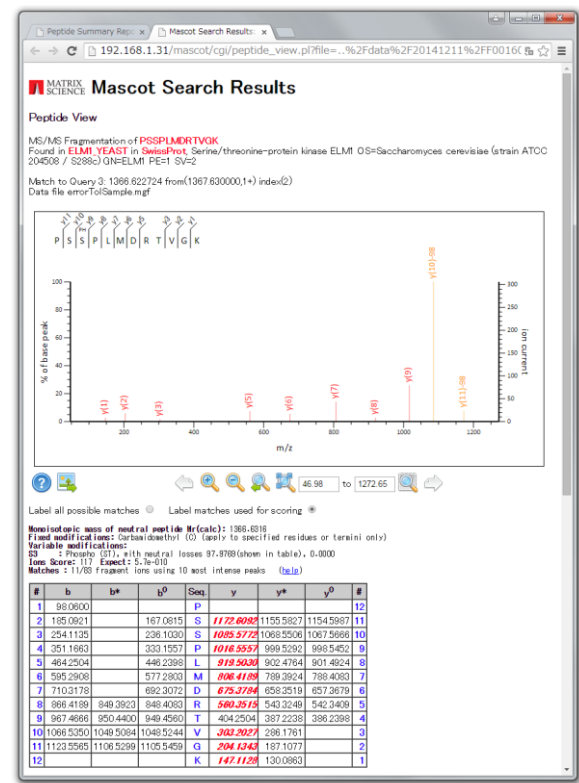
Peptide Summary Rep ×
Mascot Search Results ×

192.168.1.31/mascot/cgi/peptide_view.pl?file=...%2Fdata%2F20141211%2FF0016(

MATRIX SCIENCE Mascot Search Results

Peptide View

MS/MS Fragmentation of PSSPLMDRTVGK
Found in ELM1_YEAST in SwissProt, Serine/threonine-protein kinase ELM1 OS=Saccharomyces cerevisiae (strain ATCC 204508 / S288c) GN=ELM1 PE=1 SV=2

Match to Query 3: 1366.622724 from(1367.630000,1+) index(2)
Data file errorTolSample.mgf

P S S P L M D R T V G K

% of base peak
Ion current
m/z

y(1) y(2) y(3) y(5) y(6) y(7) y(8) y(9) y(10)-98 y(11)-98

0 200 400 600 800 1000 1200
0 20 40 60 80 100
0 50 100 150 200 250 300

46.98 to 1272.65

Label all possible matches Label matches used for scoring

Monoisotopic mass of neutral peptide Mr(calc): 1366.6316
Fixed modifications: Carbamidomethyl (C) (apply to specified residues or termini only)
Variable modifications:
S3 : Phospho (ST), with neutral losses 97.9769(shown in table), 0.0000
Ions Score: 117 Expect: 5.7e-010
Matches : 11/83 fragment ions using 10 most intense peaks (help)

| # | b | b* | b⁰ | Seq. | y | y* | y⁰ | # |
|---|---|---|---|---|---|---|---|---|
| 1 | 98.0600 | | | P | | | | 12 |
| 2 | 185.0921 | | 167.0815 | S | 1172.6092 | 1155.5827 | 1154.5987 | 11 |
| 3 | 254.1135 | | 236.1030 | S | 1085.5772 | 1068.5506 | 1067.5666 | 10 |
| 4 | 351.1663 | | 333.1557 | P | 1016.5557 | 999.5292 | 998.5452 | 9 |
| 5 | 464.2504 | | 446.2398 | L | 919.5030 | 902.4764 | 901.4924 | 8 |
| 6 | 595.2908 | | 577.2803 | M | 806.4189 | 789.3924 | 788.4083 | 7 |
| 7 | 710.3178 | | 692.3072 | D | 675.3784 | 658.3519 | 657.3679 | 6 |
| 8 | 866.4189 | 849.3923 | 848.4083 | R | 560.3515 | 543.3249 | 542.3409 | 5 |
| 9 | 967.4666 | 950.4400 | 949.4560 | T | 404.2504 | 387.2238 | 386.2398 | 4 |
| 10 | 1066.5350 | 1049.5084 | 1048.5244 | V | 303.2027 | 286.1761 | | 3 |
| 11 | 1123.5565 | 1106.5299 | 1105.5459 | G | 204.1343 | 187.1077 | | 2 |
| 12 | | | | K | 147.1128 | 130.0863 | | 1 |